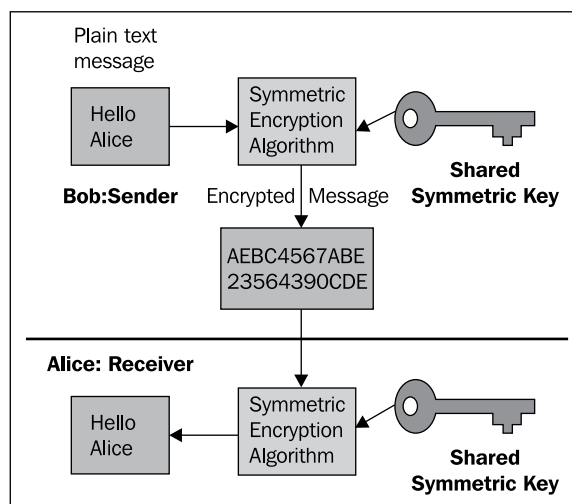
Plain text message

Hello Alice

Symmetric Encryption Algorithm

Shared Symmetric Key

Bob:Sender

Encrypted Message

AEBC4567ABE 23564390CDE

Alice: Receiver

Hello Alice

Symmetric Encryption Algorithm

Shared Symmetric Key